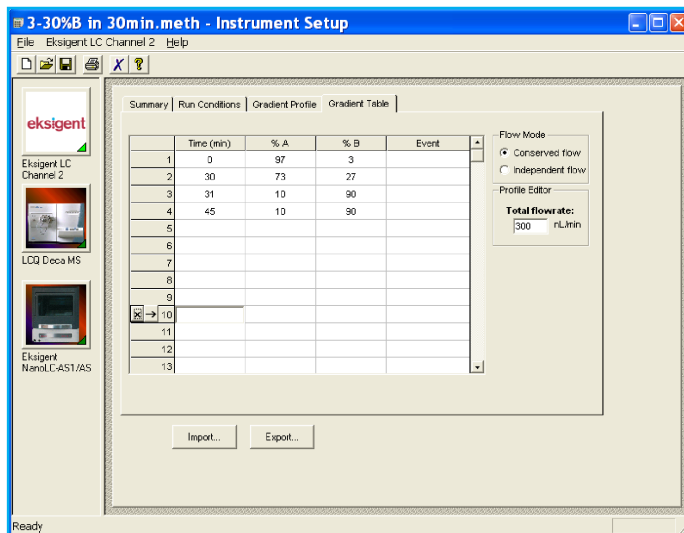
3-30%B in 30min.meth - Instrument Setup

File Eksigent LC Channel 2 Help

eksigent

Eksigent LC Channel 2

LCQ Deca MS

Eksigent NanoLC-AS1/AS

Summary | Run Conditions | Gradient Profile | Gradient Table

| | Time (min) | % A | % B | Event |
|---|---|---|---|---|
| 1 | 0 | 97 | 3 | |
| 2 | 30 | 73 | 27 | |
| 3 | 31 | 10 | 90 | |
| 4 | 45 | 10 | 90 | |
| 5 | | | | |
| 6 | | | | |
| 7 | | | | |
| 8 | | | | |
| 9 | | | | |
| 10 | | | | |
| 11 | | | | |
| 12 | | | | |
| 13 | | | | |

Flow Mode
Conserved flow
Independent flow

Profile Editor
Total flowrate:
300 nL/min

Import...
Export...

Ready